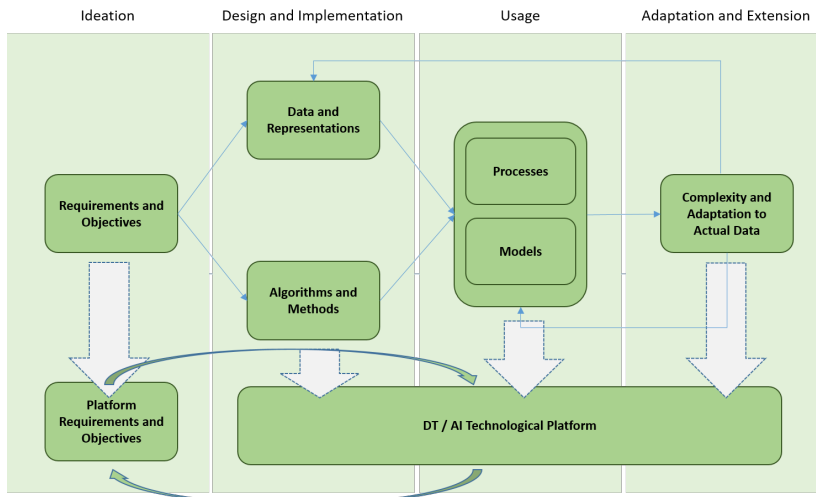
Ideation

Design and Implementation

Usage

Adaptation and Extension

Data and Representations

Processes

Requirements and Objectives

Models

Complexity and Adaptation to Actual Data

Algorithms and Methods

Platform Requirements and Objectives

DT / AI Technological Platform